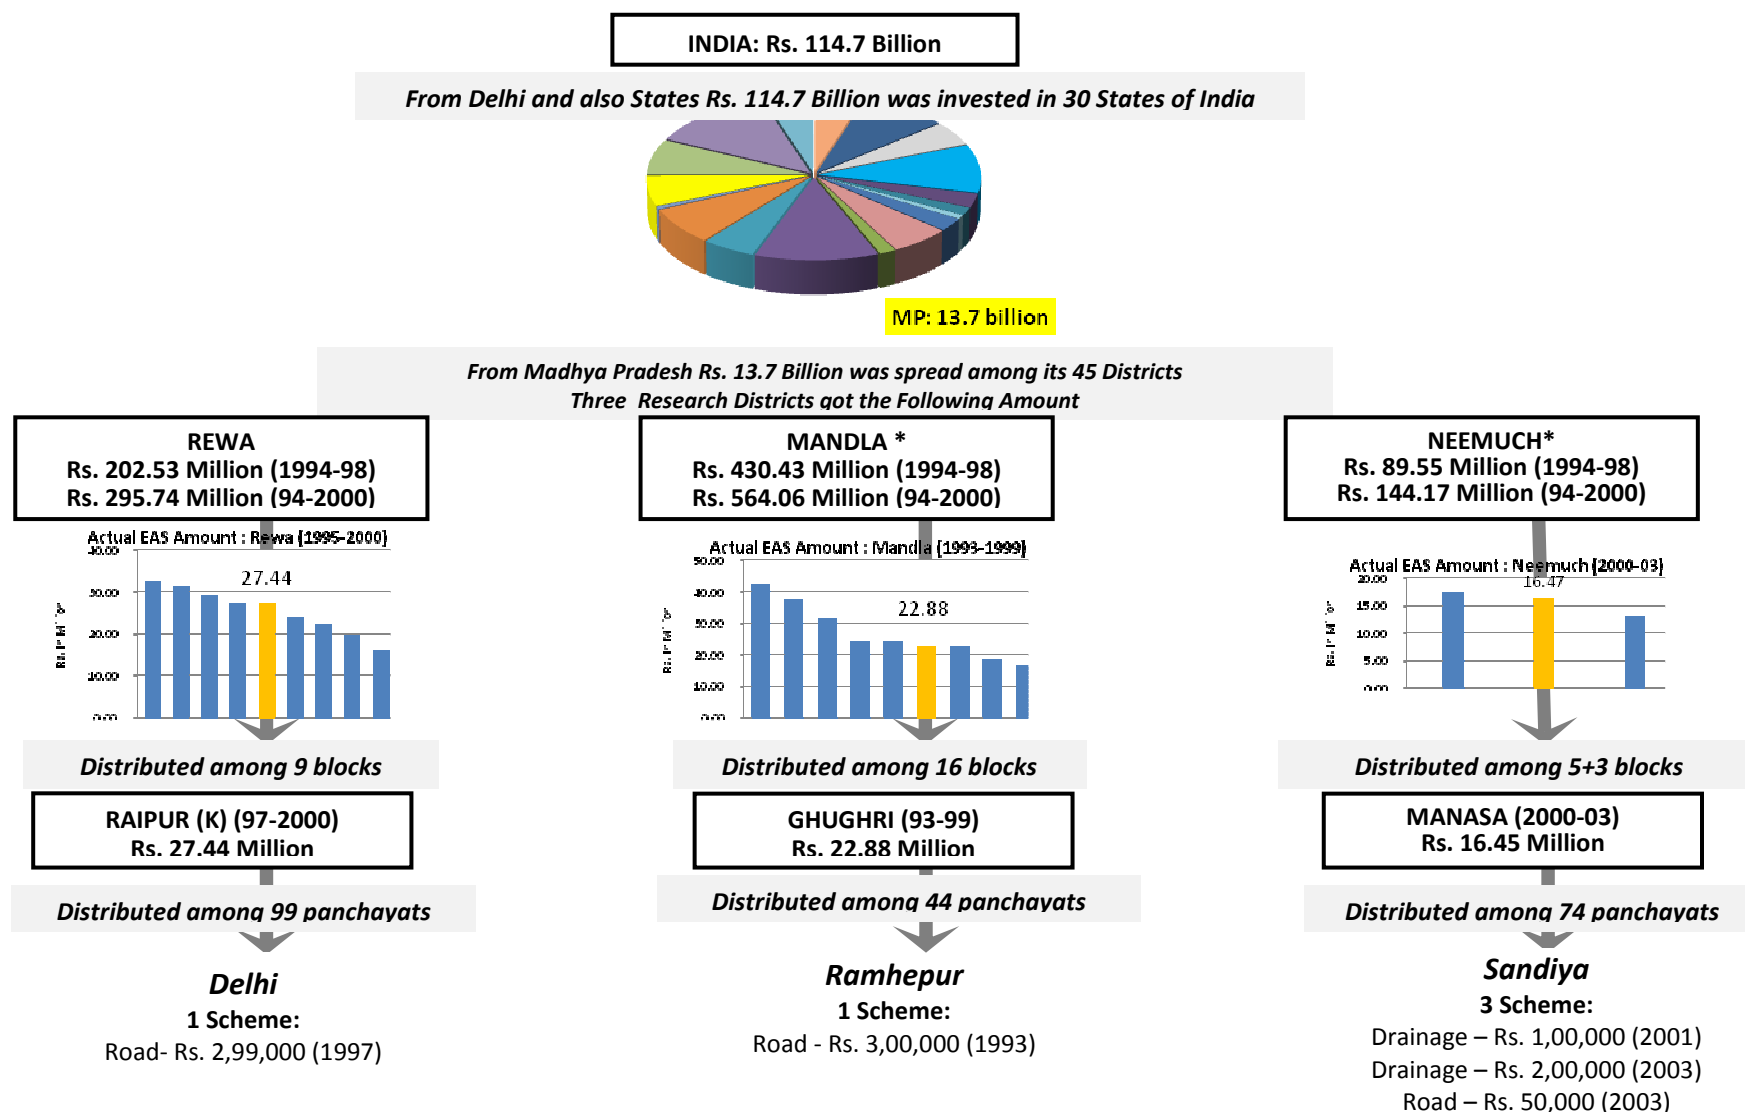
INDIA: Rs. 114.7 Billion

From Delhi and also States Rs. 114.7 Billion was invested in 30 States of India

MP: 13.7 billion

From Madhya Pradesh Rs. 13.7 Billion was spread among its 45 Districts
Three Research Districts got the Following Amount

REWA
Rs. 202.53 Million (1994-98)
Rs. 295.74 Million (94-2000)

Actual EAS Amount : Rewa (1995-2000)
40.00
30.00
20.00
10.00
0.00
27.44
Rs. in Million

Distributed among 9 blocks

RAIPUR (K) (97-2000)
Rs. 27.44 Million

Distributed among 99 panchayats

Delhi
1 Scheme:
Road- Rs. 2,99,000 (1997)

MANDLA *
Rs. 430.43 Million (1994-98)
Rs. 564.06 Million (94-2000)

Actual EAS Amount : Mandla (1993-1999)
50.00
40.00
30.00
20.00
10.00
0.00
22.88
Rs. in Million

Distributed among 16 blocks

GHUGHRI (93-99)
Rs. 22.88 Million

Distributed among 44 panchayats

Ramhepur
1 Scheme:
Road - Rs. 3,00,000 (1993)

NEEMUCH*
Rs. 89.55 Million (1994-98)
Rs. 144.17 Million (94-2000)

Actual EAS Amount : Neemuch (2000-03)
20.00
15.00
10.00
5.00
0.00
16.47
Rs. in Million

Distributed among 5+3 blocks

MANASA (2000-03)
Rs. 16.45 Million

Distributed among 74 panchayats

Sandiya
3 Scheme:
Drainage – Rs. 1,00,000 (2001)
Drainage – Rs. 2,00,000 (2003)
Road – Rs. 50,000 (2003)